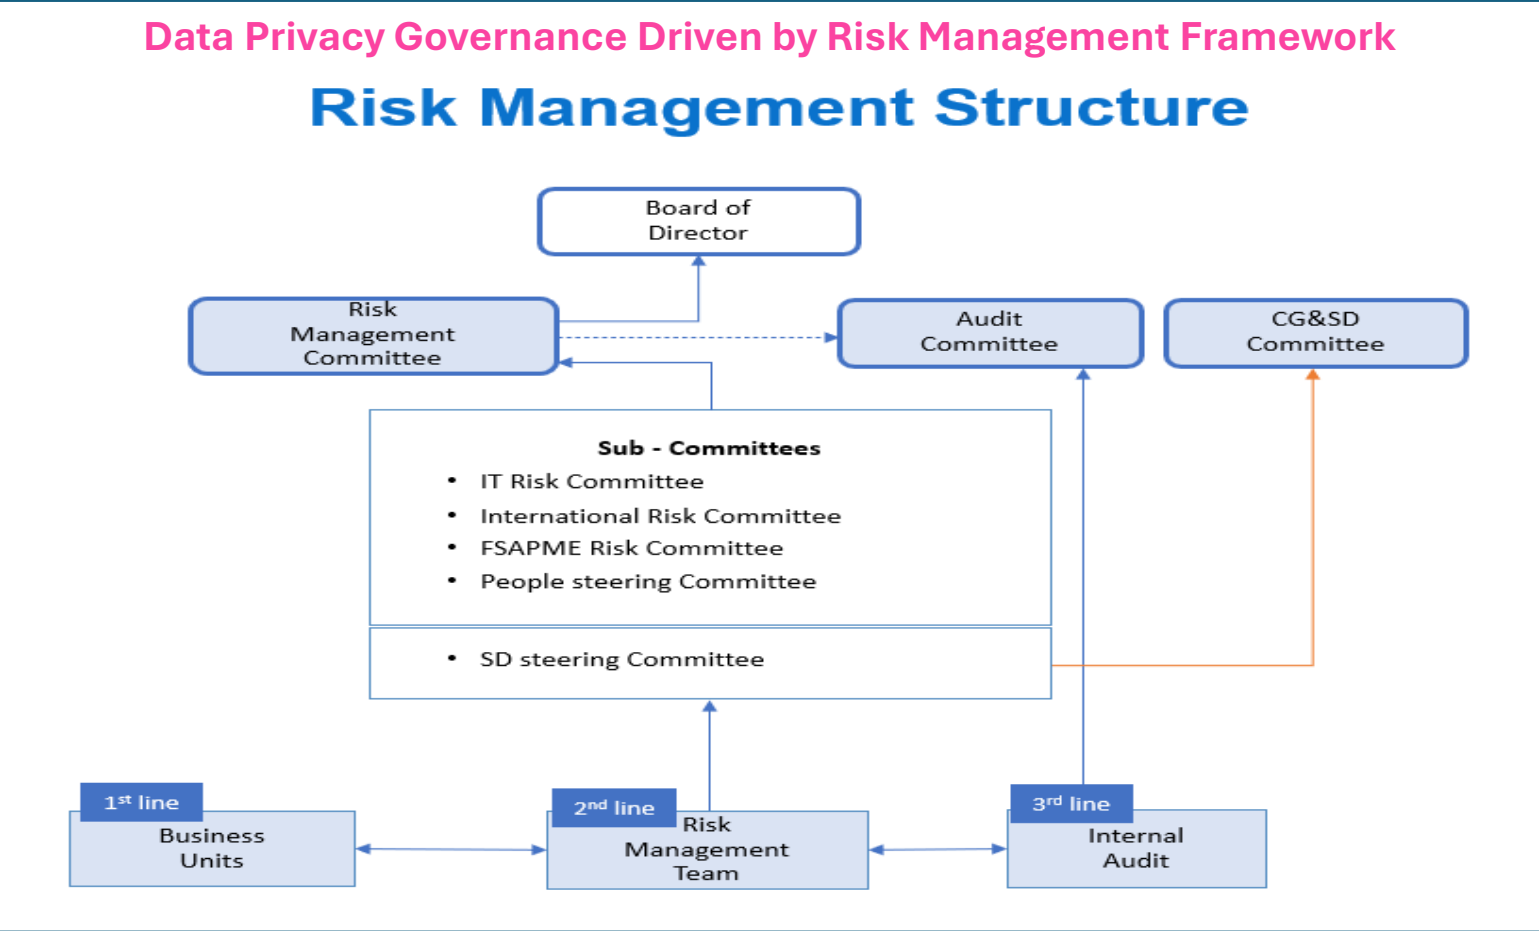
Data Privacy Governance Driven by Risk Management Framework

Risk Management Structure

Board of Director

Risk Management Committee

Audit Committee

CG&SD Committee

Sub - Committees
- IT Risk Committee
- International Risk Committee
- FSAPME Risk Committee
- People steering Committee

- SD steering Committee

1$^{st}$ line
Business Units

2$^{nd}$ line
Risk Management Team

3$^{rd}$ line
Internal Audit